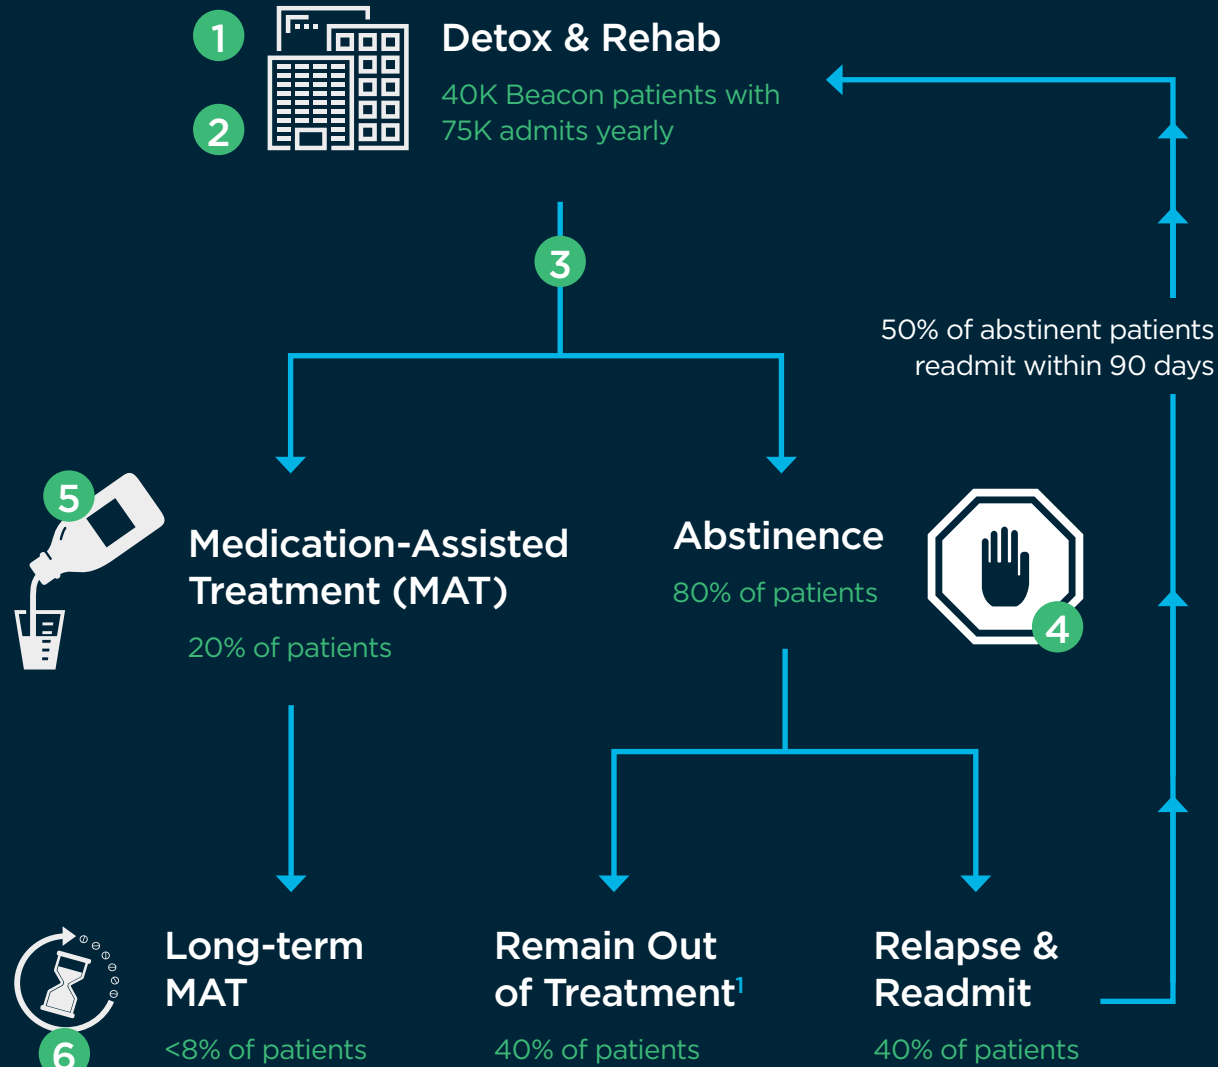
1

2

Detox & Rehab

40K Beacon patients with 75K admits yearly

3

50% of abstinent patients readmit within 90 days

5

Medication-Assisted Treatment (MAT)

20% of patients

Abstinence

80% of patients

4

6

Long-term MAT

<8% of patients

Remain Out of Treatment$^1$

40% of patients

Relapse & Readmit

40% of patients